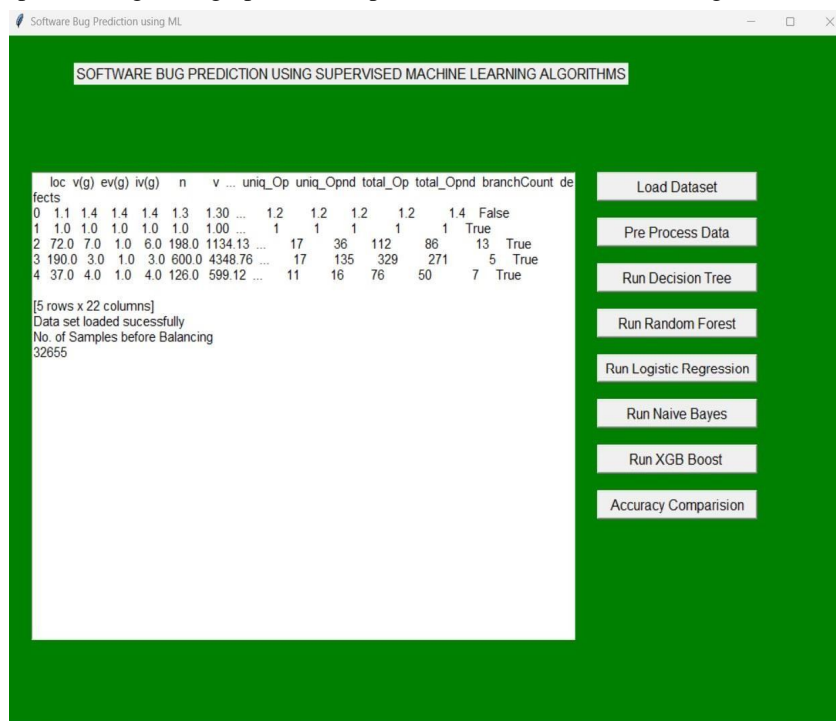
Software Bug Prediction using ML

SOFTWARE BUG PREDICTION USING SUPERVISED MACHINE LEARNING ALGORITHMS

loc v(g) ev(g) iv(g) n v ... uniq_Op uniq_Opnd total_Op total_Opnd branchCount defects
0 1.1 1.4 1.4 1.4 1.3 1.30 ... 1.2 1.2 1.2 1.2 1.4 False
1 1.0 1.0 1.0 1.0 1.0 1.00 ... 1 1 1 1 1 True
2 72.0 7.0 1.0 6.0 198.0 1134.13 ... 17 36 112 86 13 True
3 190.0 3.0 1.0 3.0 600.0 4348.76 ... 17 135 329 271 5 True
4 37.0 4.0 1.0 4.0 126.0 599.12 ... 11 16 76 50 7 True

[5 rows x 22 columns]
Data set loaded sucessfully
No. of Samples before Balancing
32655

Load Dataset

Pre Process Data

Run Decision Tree

Run Random Forest

Run Logistic Regression

Run Naive Bayes

Run XGB Boost

Accuracy Comparision